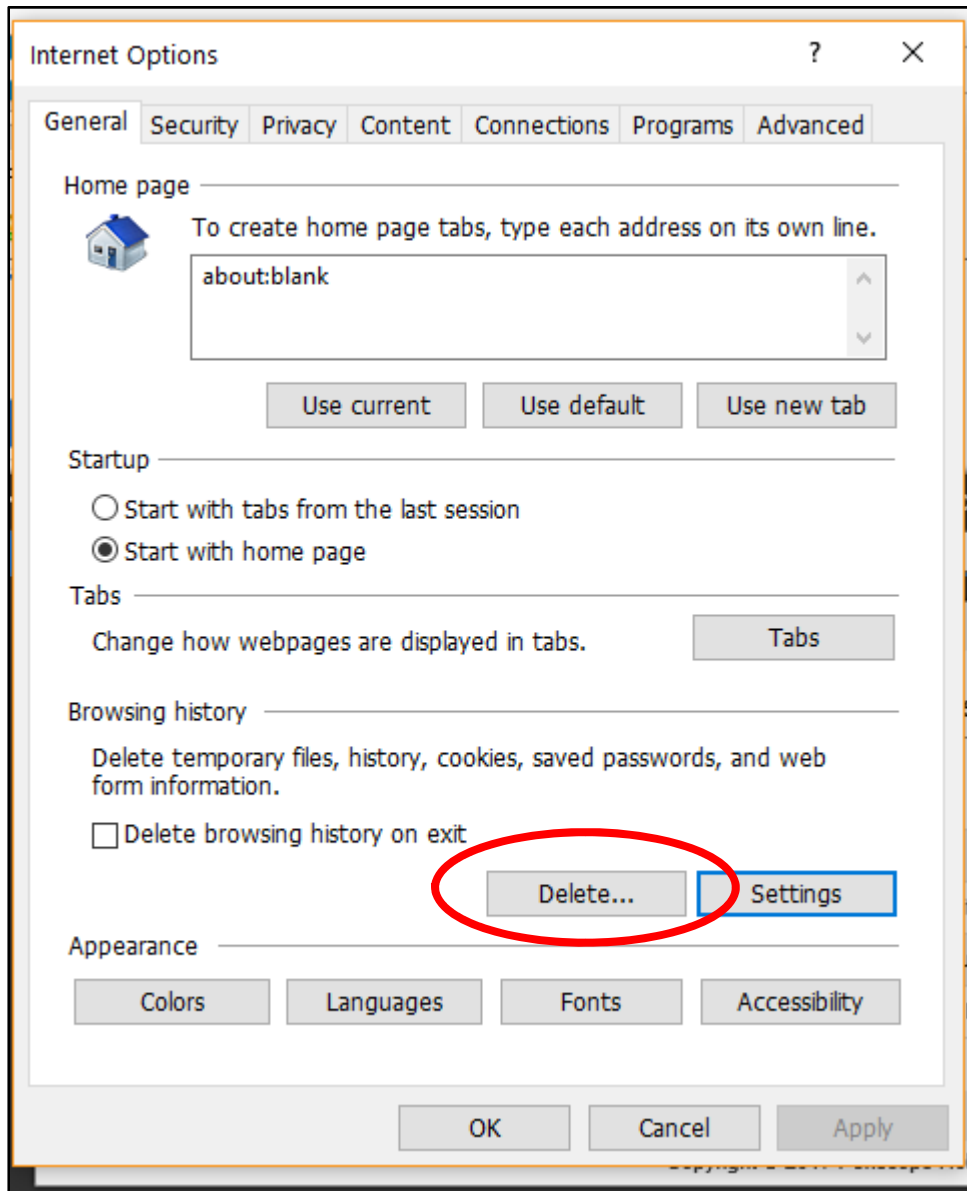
Internet Options

?

X

General | Security | Privacy | Content | Connections | Programs | Advanced

Home page

To create home page tabs, type each address on its own line.

about:blank

Use current | Use default | Use new tab

Startup

Start with tabs from the last session

Start with home page

Tabs

Change how webpages are displayed in tabs.

Tabs

Browsing history

Delete temporary files, history, cookies, saved passwords, and web form information.

Delete browsing history on exit

Delete...

Settings

Appearance

Colors | Languages | Fonts | Accessibility

OK | Cancel | Apply

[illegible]